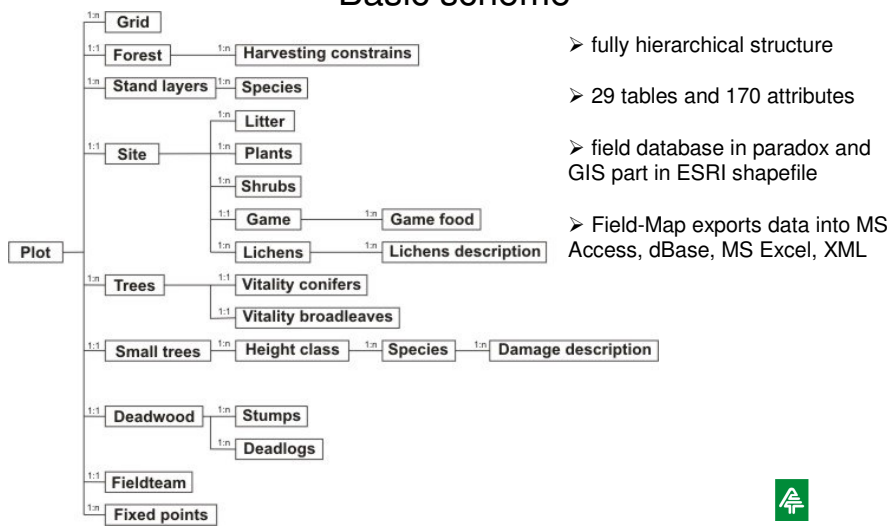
Basic scheme

Plot

1:n Grid

1:1 Forest — 1:n Harvesting constrains

1:n Stand layers — 1:n Species

1:1 Site
1:n Litter
1:n Plants
1:n Shrubs
1:1 Game — 1:n Game food
1:n Lichens — 1:n Lichens description

1:n Trees
1:1 Vitality conifers
1:1 Vitality broadleaves

1:1 Small trees — 1:n Height class — 1:n Species — 1:n Damage description

1:1 Deadwood
1:n Stumps
1:n Deadlogs

1:1 Fieldteam

1:n Fixed points

➢ fully hierarchical structure

➢ 29 tables and 170 attributes

➢ field database in paradox and GIS part in ESRI shapefile

➢ Field-Map exports data into MS Access, dBase, MS Excel, XML